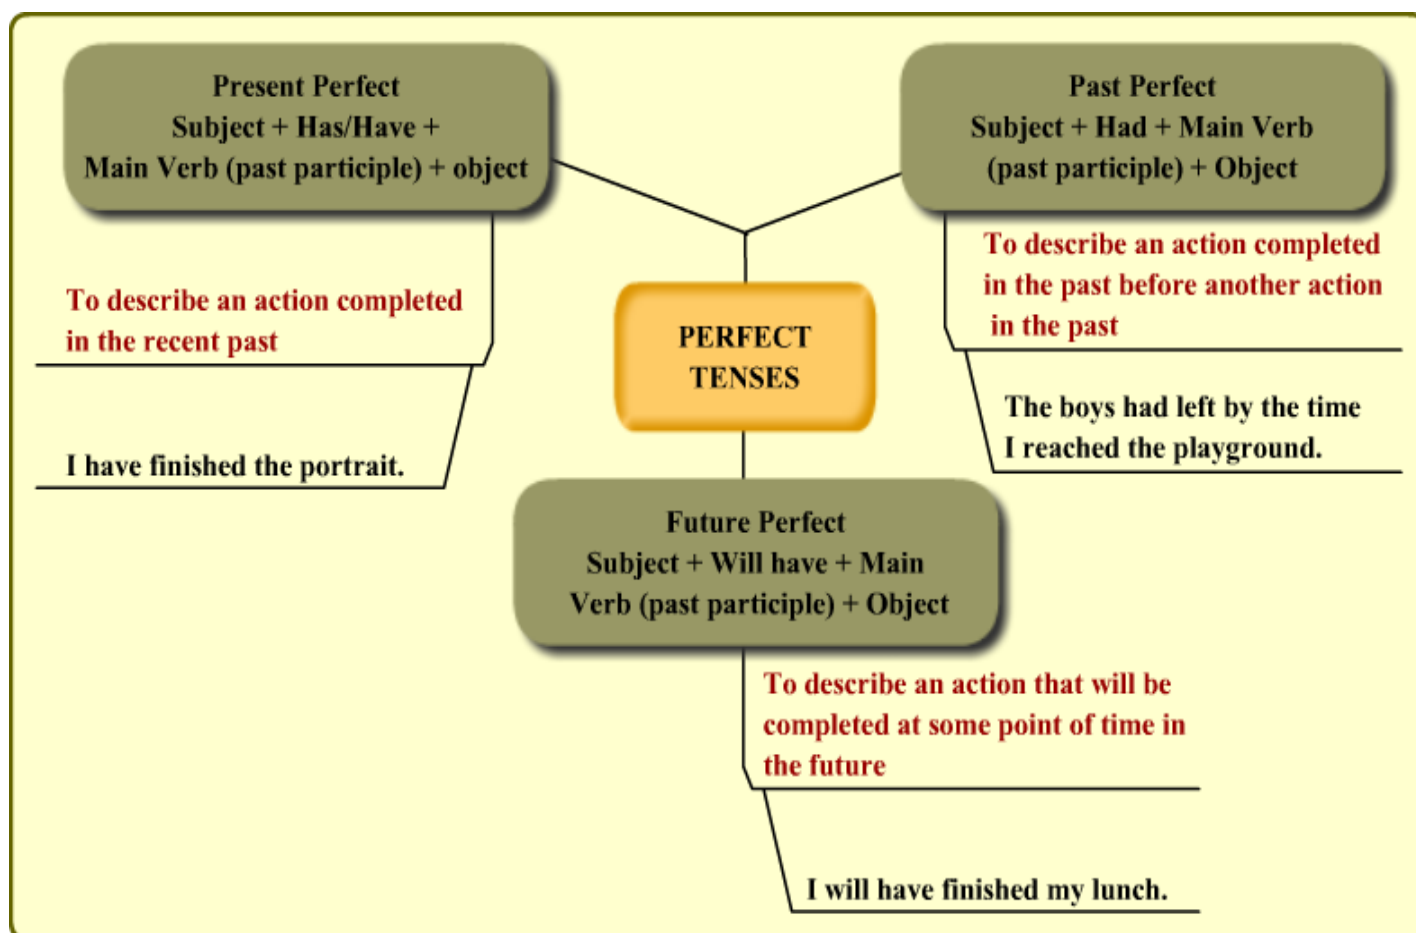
Present Perfect
Subject + Has/Have + Main Verb (past participle) + object

To describe an action completed in the recent past

I have finished the portrait.

PERFECT TENSES

Past Perfect
Subject + Had + Main Verb (past participle) + Object

To describe an action completed in the past before another action in the past

The boys had left by the time I reached the playground.

Future Perfect
Subject + Will have + Main Verb (past participle) + Object

To describe an action that will be completed at some point of time in the future

I will have finished my lunch.